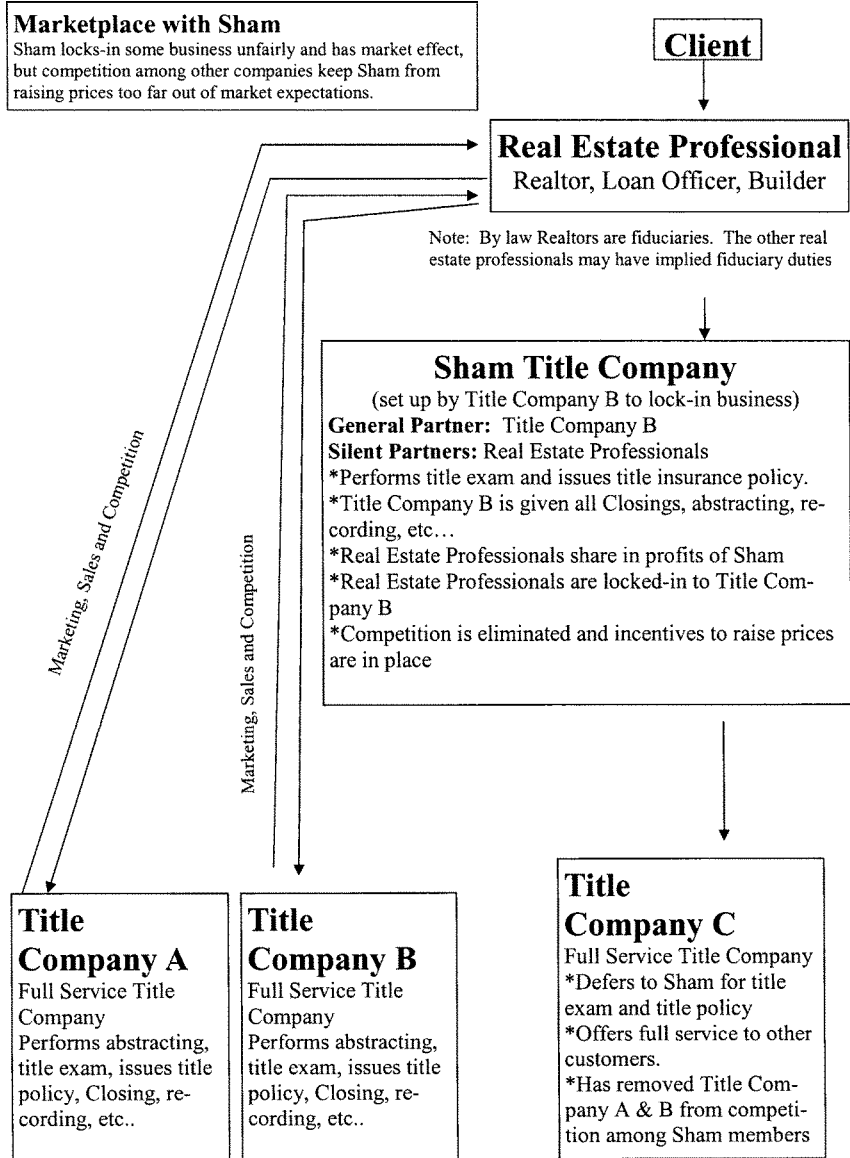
**Marketplace with Sham**
Sham locks-in some business unfairly and has market effect, but competition among other companies keep Sham from raising prices too far out of market expectations.

**Client**

**Real Estate Professional**
Realtor, Loan Officer, Builder

Note: By law Realtors are fiduciaries. The other real estate professionals may have implied fiduciary duties

Marketing, Sales and Competition

Marketing, Sales and Competition

**Sham Title Company**
(set up by Title Company B to lock-in business)
**General Partner:** Title Company B
**Silent Partners:** Real Estate Professionals
*Performs title exam and issues title insurance policy.
*Title Company B is given all Closings, abstracting, recording, etc…
*Real Estate Professionals share in profits of Sham
*Real Estate Professionals are locked-in to Title Company B
*Competition is eliminated and incentives to raise prices are in place

**Title Company A**
Full Service Title Company
Performs abstracting, title exam, issues title policy, Closing, recording, etc..

**Title Company B**
Full Service Title Company
Performs abstracting, title exam, issues title policy, Closing, recording, etc..

**Title Company C**
Full Service Title Company
*Defers to Sham for title exam and title policy
*Offers full service to other customers.
*Has removed Title Company A & B from competition among Sham members